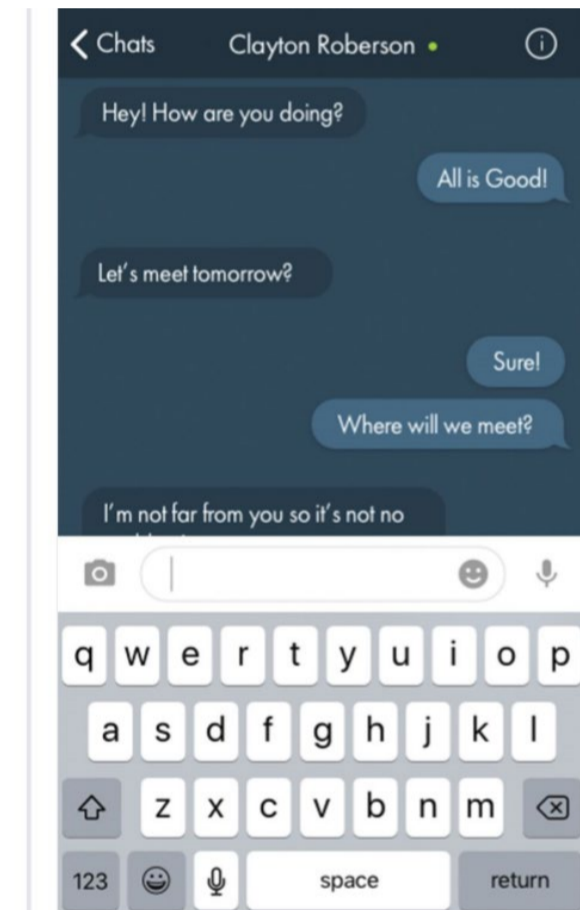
Chats Clayton Roberson

Hey! How are you doing?

All is Good!

Let's meet tomorrow?

Sure!

Where will we meet?

I'm not far from you so it's not no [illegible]

q w e r t y u i o p
a s d f g h j k l
z x c v b n m
123 space return